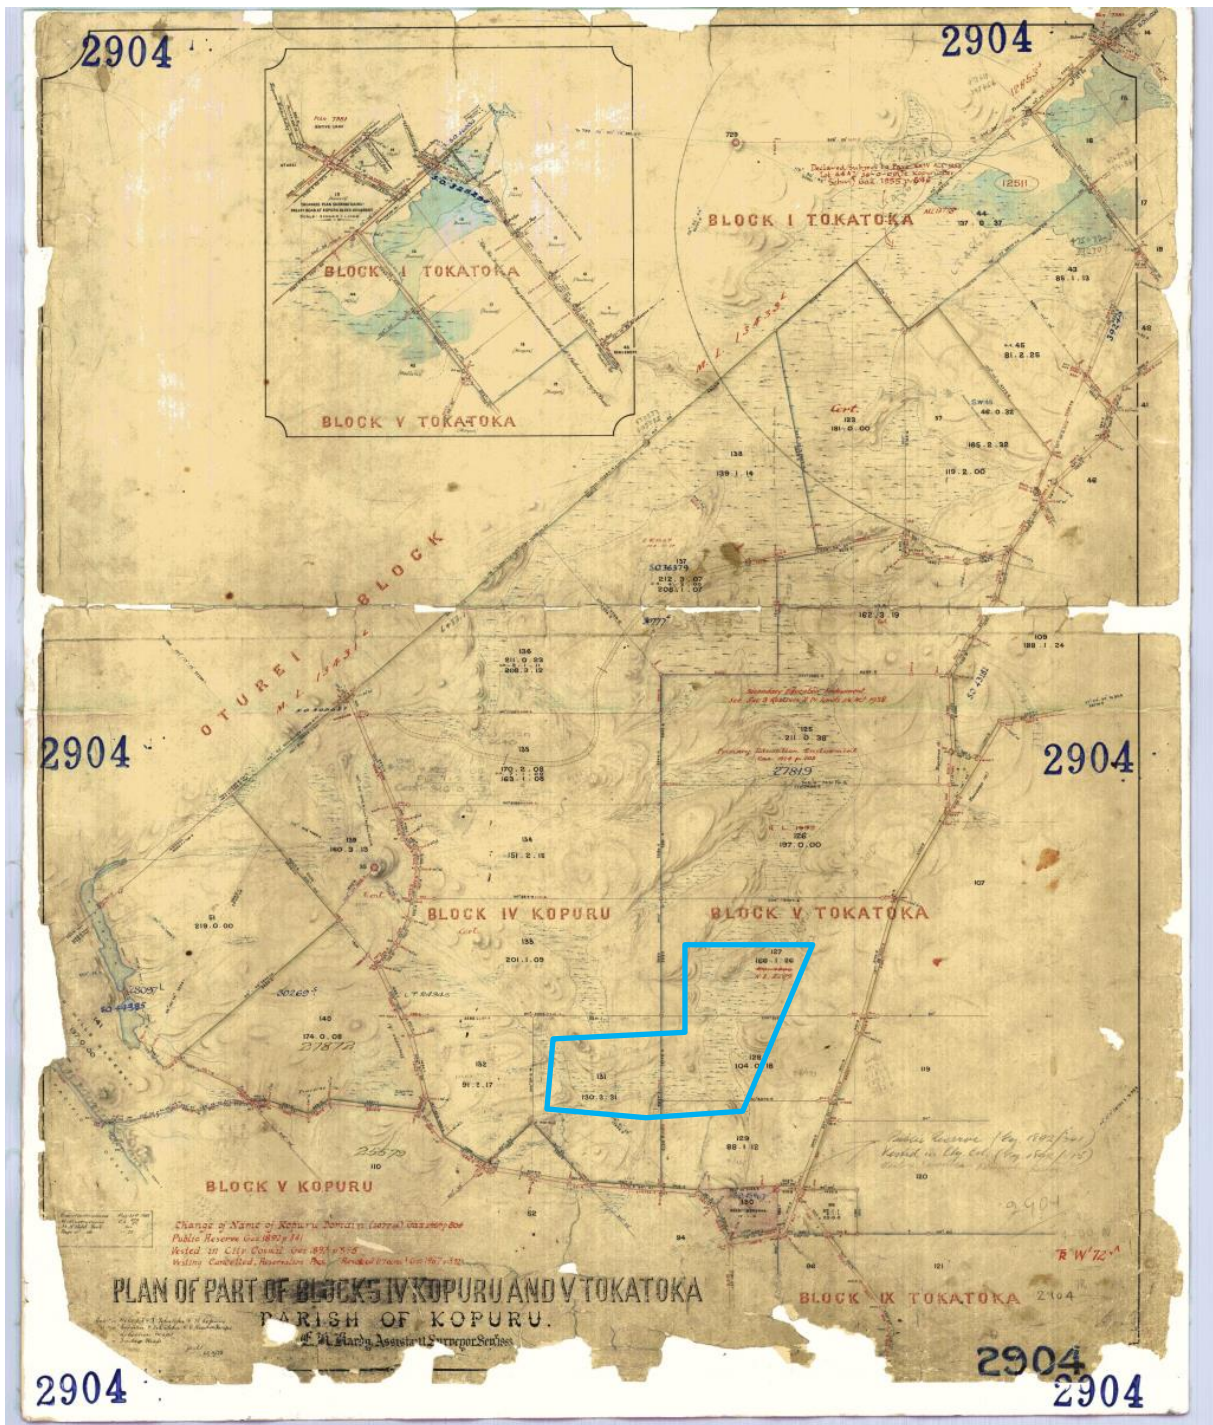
2904

2904

BLOCK I TOKATOKA

BLOCK V TOKATOKA

BLOCK I TOKATOKA

M.L. 13838

OTUREI BLOCK

M.L. 15431

2904

2904

BLOCK IV KOPURU

BLOCK V TOKATOKA

BLOCK V KOPURU

BLOCK IX TOKATOKA

12511

27819

21872

25570

SO 43181

SO 36379

Change of Name of Kopuru Domain (1890) Gazette p 806
Public Reserve Gaz 1897 p 141
Vested in City Council Gaz 1897 p 375
Vesting Cancelled, Reservation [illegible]

PLAN OF PART OF BLOCKS IV KOPURU AND V TOKATOKA
PARISH OF KOPURU.
E. H. Hardy Assistant Surveyor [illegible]

Public Reserve (Gaz 1897 p 141)
Vested in City Cil (Gaz 1897 p 375)

2904

R.W. 72

2904

2904

2904